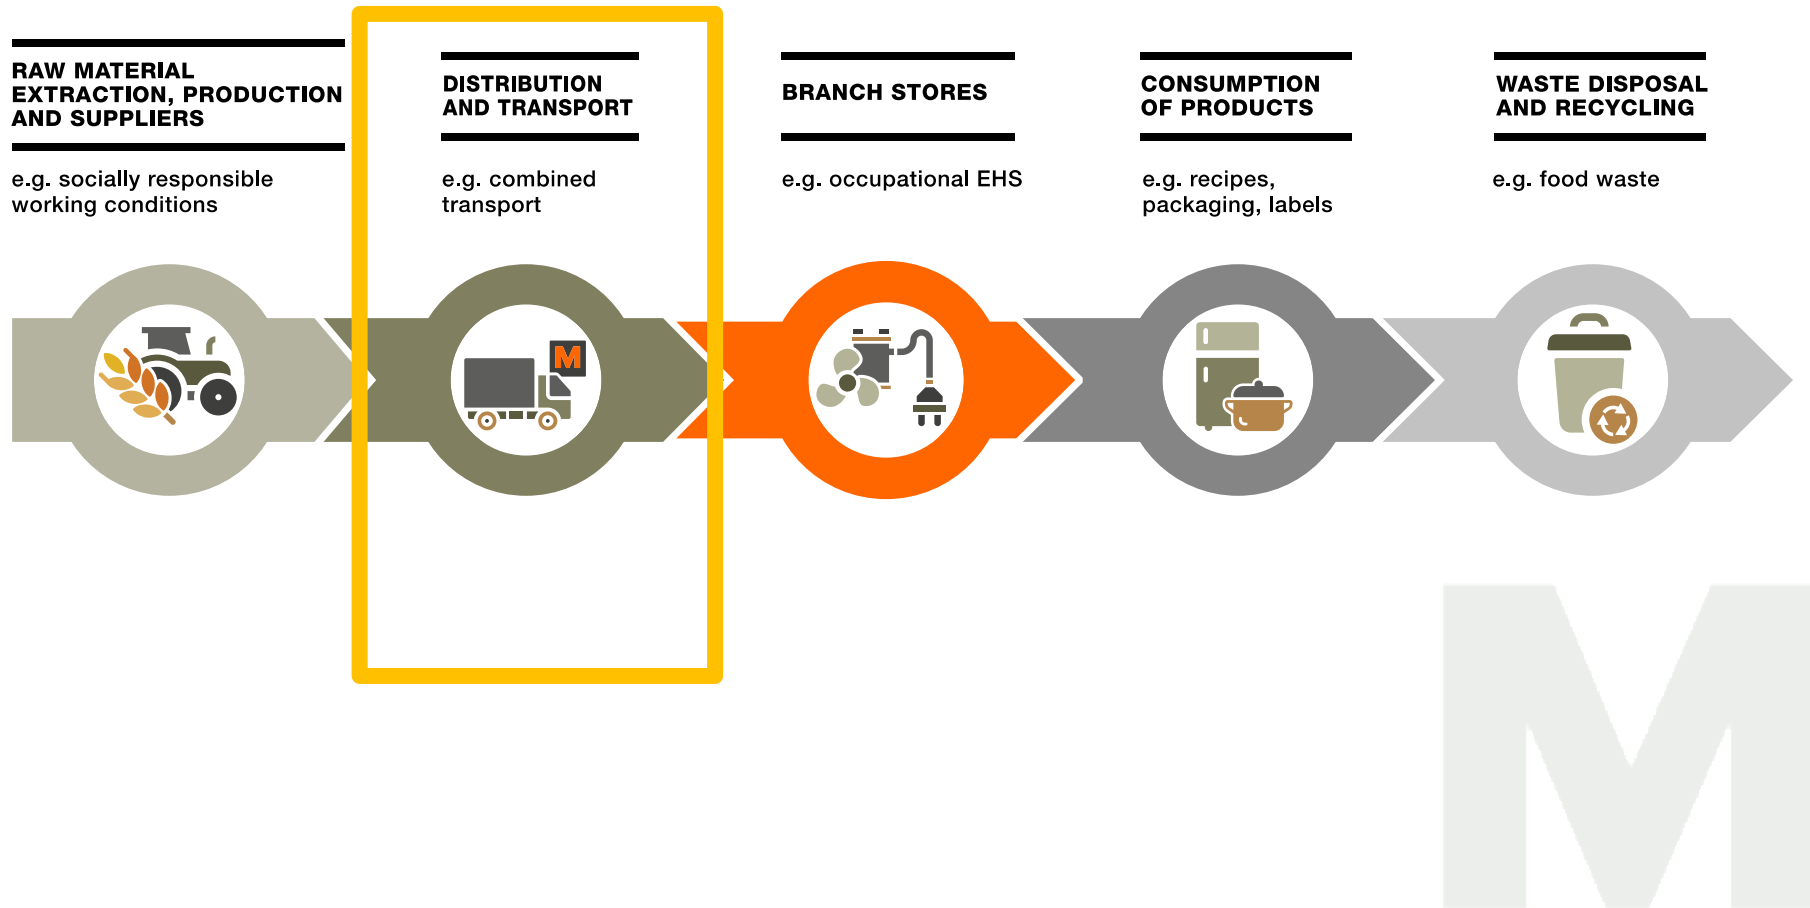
RAW MATERIAL EXTRACTION, PRODUCTION AND SUPPLIERS

e.g. socially responsible working conditions

DISTRIBUTION AND TRANSPORT

e.g. combined transport

BRANCH STORES

e.g. occupational EHS

CONSUMPTION OF PRODUCTS

e.g. recipes, packaging, labels

WASTE DISPOSAL AND RECYCLING

e.g. food waste

M

M